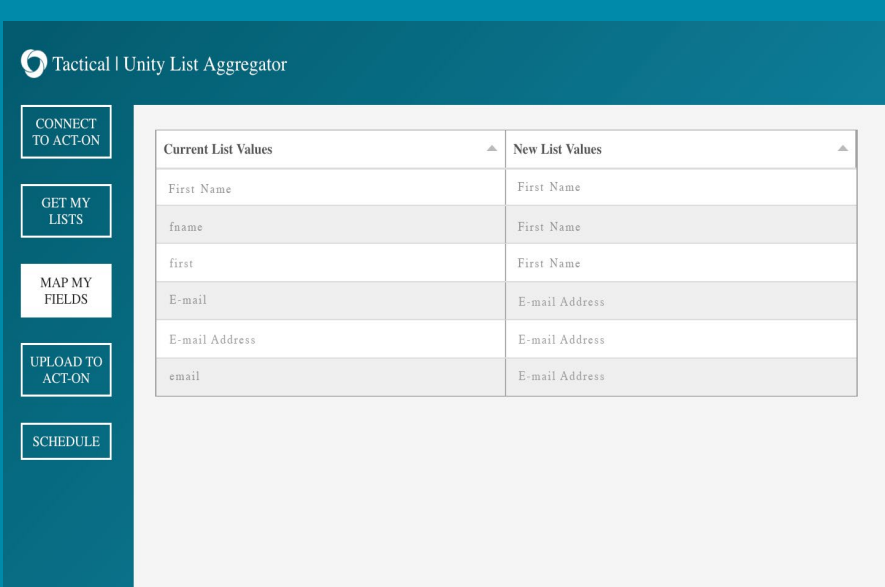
Tactical | Unity List Aggregator

CONNECT TO ACT-ON

GET MY LISTS

MAP MY FIELDS

UPLOAD TO ACT-ON

SCHEDULE

| Current List Values | New List Values |
|---|---|
| First Name | First Name |
| fname | First Name |
| first | First Name |
| E-mail | E-mail Address |
| E-mail Address | E-mail Address |
| email | E-mail Address |